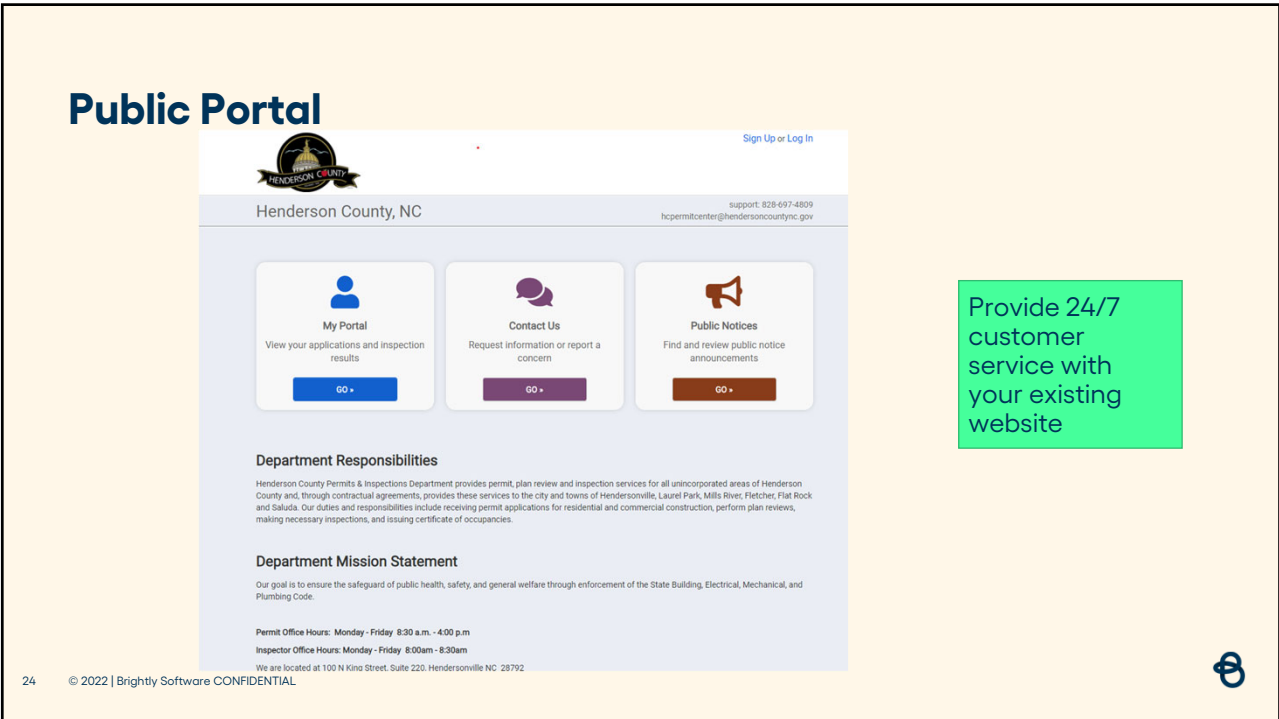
Public Portal

HENDERSON COUNTY

Sign Up or Log In

Henderson County, NC

support: 828-697-4809
hcpermitcenter@hendersoncountync.gov

My Portal
View your applications and inspection results
GO »

Contact Us
Request information or report a concern
GO »

Public Notices
Find and review public notice announcements
GO »

Department Responsibilities

Henderson County Permits & Inspections Department provides permit, plan review and inspection services for all unincorporated areas of Henderson County and, through contractual agreements, provides these services to the city and towns of Hendersonville, Laurel Park, Mills River, Fletcher, Flat Rock and Saluda. Our duties and responsibilities include receiving permit applications for residential and commercial construction, perform plan reviews, making necessary inspections, and issuing certificate of occupancies.

Department Mission Statement

Our goal is to ensure the safeguard of public health, safety, and general welfare through enforcement of the State Building, Electrical, Mechanical, and Plumbing Code.

Permit Office Hours: Monday - Friday 8:30 a.m. - 4:00 p.m

Inspector Office Hours: Monday - Friday 8:00am - 8:30am

We are located at 100 N King Street, Suite 220, Hendersonville NC 28792

Provide 24/7 customer service with your existing website

24 © 2022 | Brightly Software CONFIDENTIAL